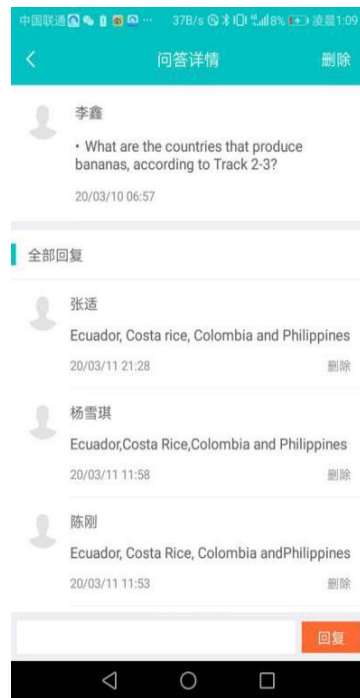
中国联通 ··· 37B/s 8% 凌晨1:09

问答详情 删除

李鑫

• What are the countries that produce bananas, according to Track 2-3?

20/03/10 06:57

全部回复

张适

Ecuador, Costa rice, Colombia and Philippines

20/03/11 21:28 删除

杨雪琪

Ecuador,Costa Rice,Colombia and Philippines

20/03/11 11:58 删除

陈刚

Ecuador, Costa Rice, Colombia andPhilippines

20/03/11 11:53 删除

回复